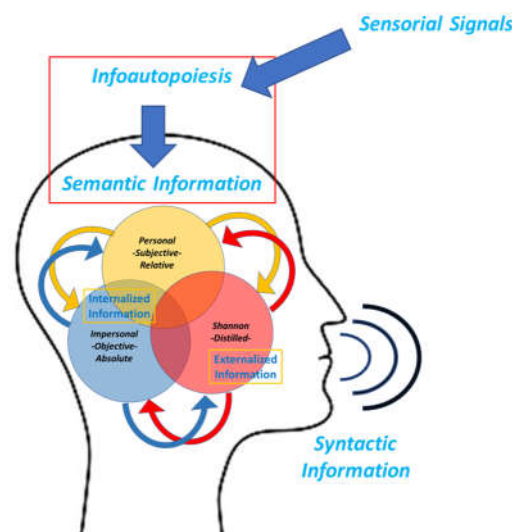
Sensorial Signals

Infoautopoiesis

Semantic Information

Personal
-Subjective-
Relative

Internalized
Information

Impersonal
-Objective-
Absolute

Shannon
-Distilled-

Externalized
Information

Syntactic
Information